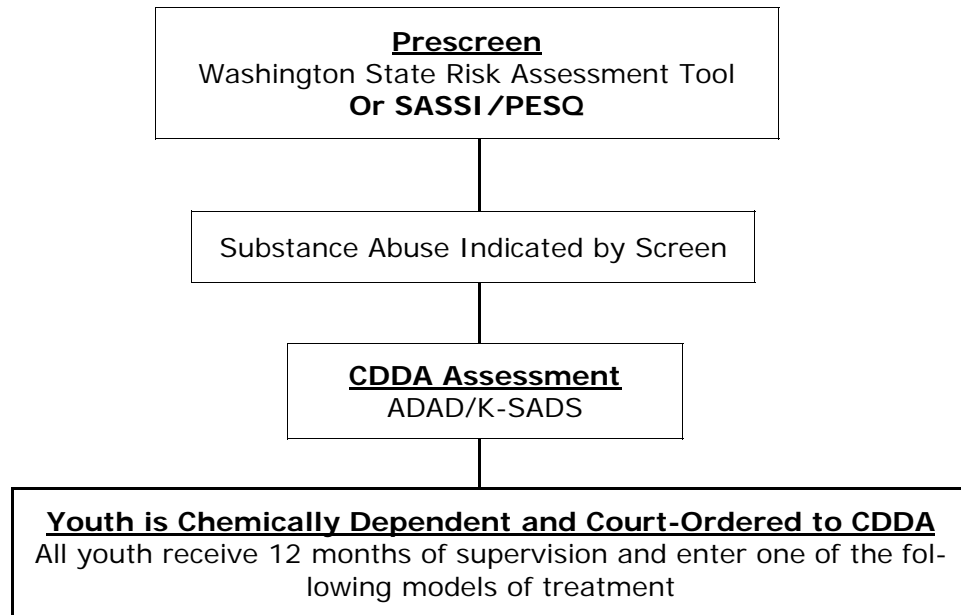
Prescreen
Washington State Risk Assessment Tool
Or SASSI/PESQ

Substance Abuse Indicated by Screen

CDDA Assessment
ADAD/K-SADS

Youth is Chemically Dependent and Court-Ordered to CDDA
All youth receive 12 months of supervision and enter one of the following models of treatment